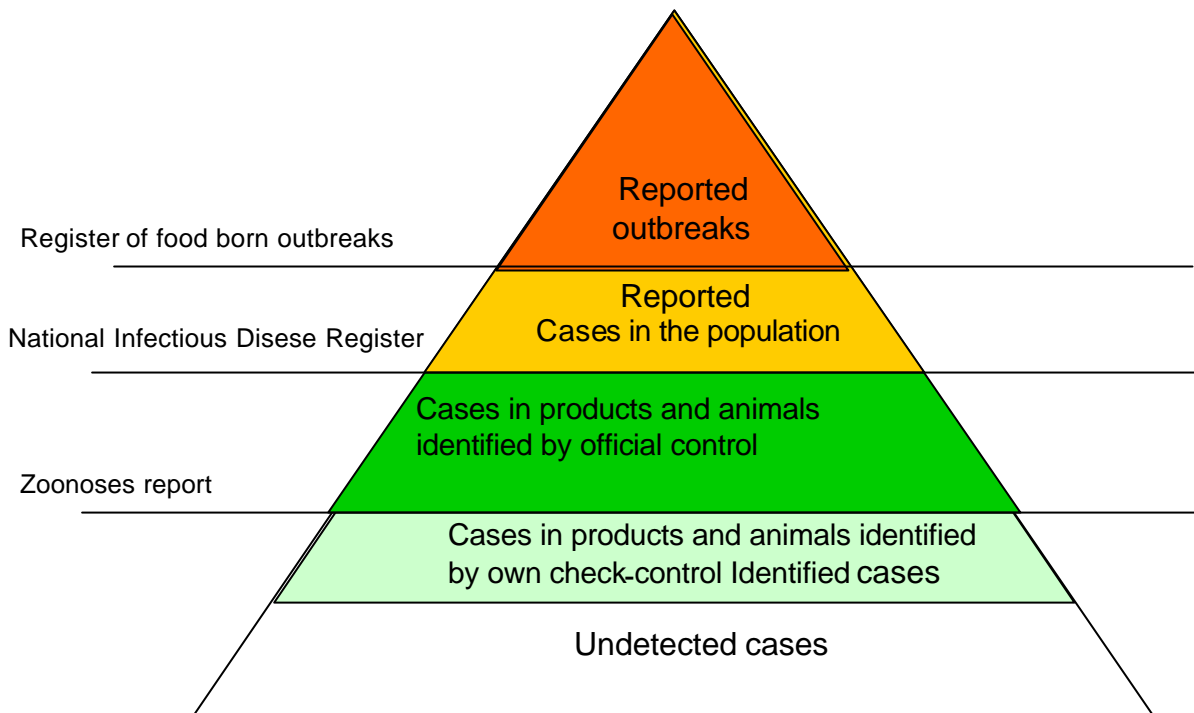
Reported outbreaks

Register of food born outbreaks

Reported
Cases in the population

National Infectious Disese Register

Cases in products and animals identified by official control

Zoonoses report

Cases in products and animals identified by own check-control Identified cases

Undetected cases